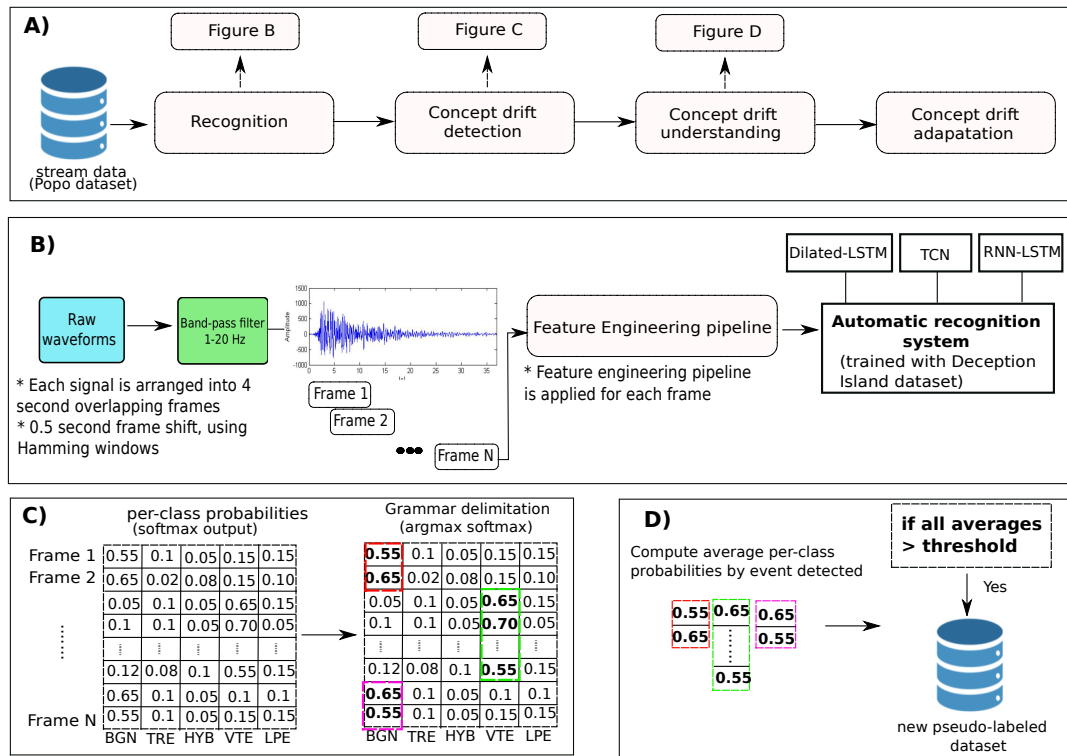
A)

Figure B

Figure C

Figure D

stream data
(Popo dataset)

Recognition

Concept drift detection

Concept drift understanding

Concept drift adapatation

B)

Dilated-LSTM

TCN

RNN-LSTM

Raw waveforms

Band-pass filter 1-20 Hz

Amplitude

Feature Engineering pipeline

Automatic recognition system
(trained with Deception Island dataset)

* Each signal is arranged into 4 second overlapping frames
* 0.5 second frame shift, using Hamming windows

Frame 1

Frame 2

Frame N

* Feature engineering pipeline is applied for each frame

C)

per-class probabilities
(softmax output)

Frame 1
Frame 2

Frame N

| 0.55 | 0.1 | 0.05 | 0.15 | 0.15 |
|---|---|---|---|---|
| 0.65 | 0.02 | 0.08 | 0.15 | 0.10 |
| 0.05 | 0.1 | 0.05 | 0.65 | 0.15 |
| 0.1 | 0.1 | 0.05 | 0.70 | 0.05 |
| ⋮ | ⋮ | ⋮ | ⋮ | ⋮ |
| 0.12 | 0.08 | 0.1 | 0.55 | 0.15 |
| 0.65 | 0.1 | 0.05 | 0.1 | 0.1 |
| 0.55 | 0.1 | 0.05 | 0.15 | 0.15 |
| BGN | TRE | HYB | VTE | LPE |

Grammar delimitation
(argmax softmax)

| 0.55 | 0.1 | 0.05 | 0.15 | 0.15 |
|---|---|---|---|---|
| 0.65 | 0.02 | 0.08 | 0.15 | 0.10 |
| 0.05 | 0.1 | 0.05 | 0.65 | 0.15 |
| 0.1 | 0.1 | 0.05 | 0.70 | 0.05 |
| ⋮ | ⋮ | ⋮ | ⋮ | ⋮ |
| 0.12 | 0.08 | 0.1 | 0.55 | 0.15 |
| 0.65 | 0.1 | 0.05 | 0.1 | 0.1 |
| 0.55 | 0.1 | 0.05 | 0.15 | 0.15 |
| BGN | TRE | HYB | VTE | LPE |

D)

Compute average per-class probabilities by event detected

0.55
0.65

0.65
⋮
0.55

0.65
0.55

if all averages > threshold

Yes

new pseudo-labeled dataset